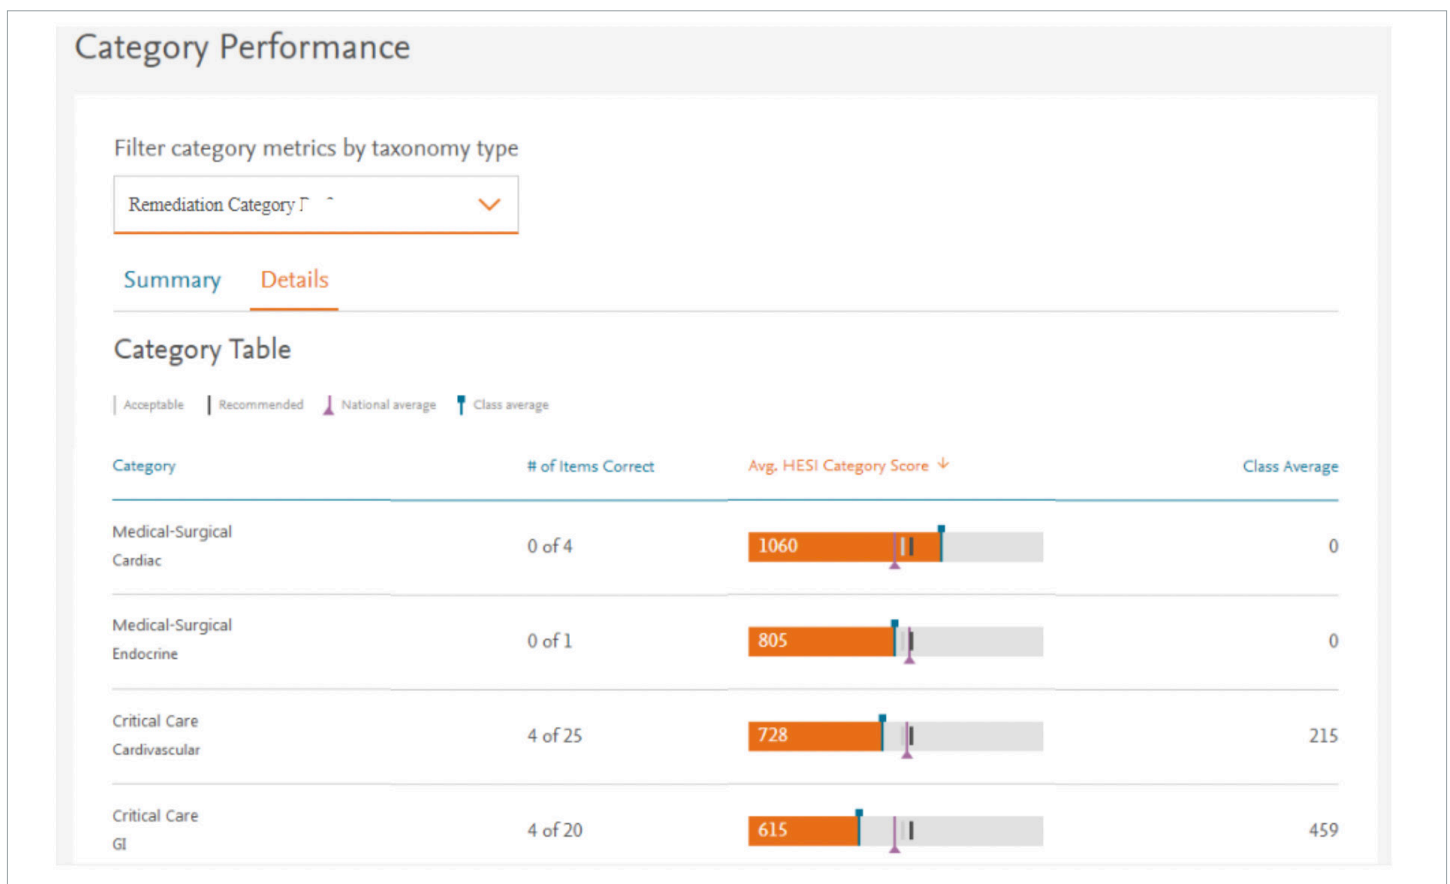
Category Performance

Filter category metrics by taxonomy type

Remediation Category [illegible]

Summary Details

Category Table

Acceptable Recommended National average Class average

| Category | # of Items Correct | Avg. HESI Category Score ↓ | Class Average |
|---|---|---|---|
| Medical-Surgical Cardiac | 0 of 4 | 1060 | 0 |
| Medical-Surgical Endocrine | 0 of 1 | 805 | 0 |
| Critical Care Cardivascular | 4 of 25 | 728 | 215 |
| Critical Care GI | 4 of 20 | 615 | 459 |